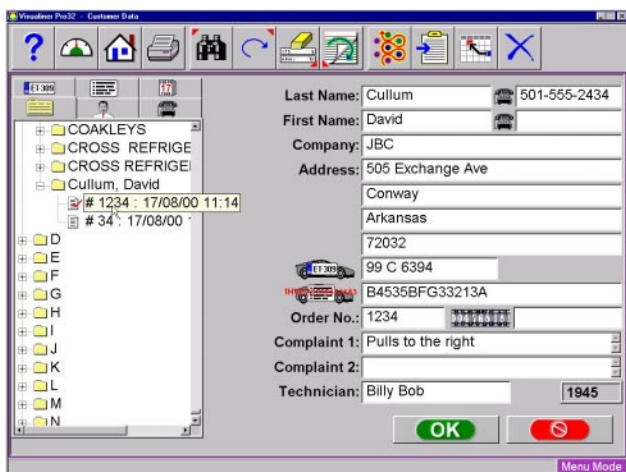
Visualiner Pro32 - Customer Data

ET 309

COAKLEYS
CROSS REFRIGE
CROSS REFRIGEI
Cullum, David
# 1234 : 17/08/00 11:14
# 34 : 17/08/00 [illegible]
D
E
F
G
H
I
J
K
L
M
N

Last Name: Cullum
501-555-2434
First Name: David
Company: JBC
Address: 505 Exchange Ave
Conway
Arkansas
72032
ET 309
99 C 6394
B4535BFG33213A
Order No.: 1234
Complaint 1: Pulls to the right
Complaint 2:
Technician: Billy Bob
1945

OK

Menu Mode